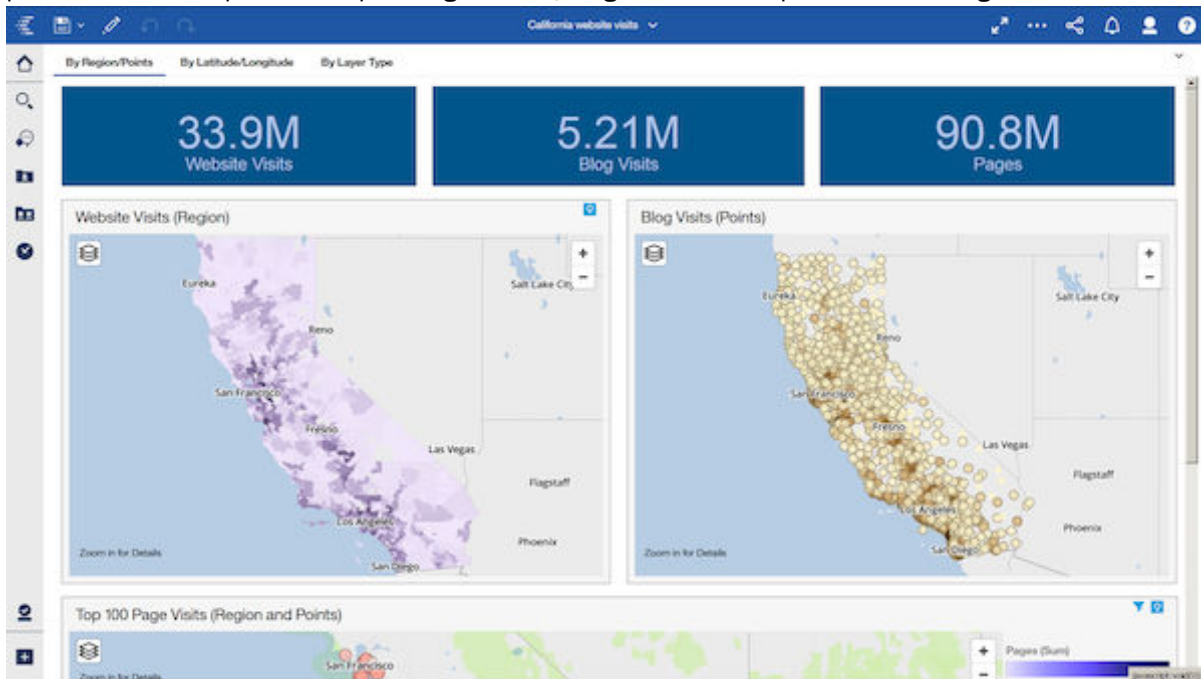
California website visits

By Region/Points | By Latitude/Longitude | By Layer Type

33.9M
Website Visits

5.21M
Blog Visits

90.8M
Pages

Website Visits (Region)

+
−

Eureka
Salt Lake City
Reno
San Francisco
Fresno
Las Vegas
Flagstaff
Los Angeles
Phoenix
San Diego
Zoom in for Details

Blog Visits (Points)

+
−

Eureka
Salt Lake City
Reno
San Francisco
Fresno
Las Vegas
Flagstaff
Los Angeles
Phoenix
San Diego
Zoom in for Details

Top 100 Page Visits (Region and Points)

San Francisco
Zoom in for Details
+
−
Pages (Sum)
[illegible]